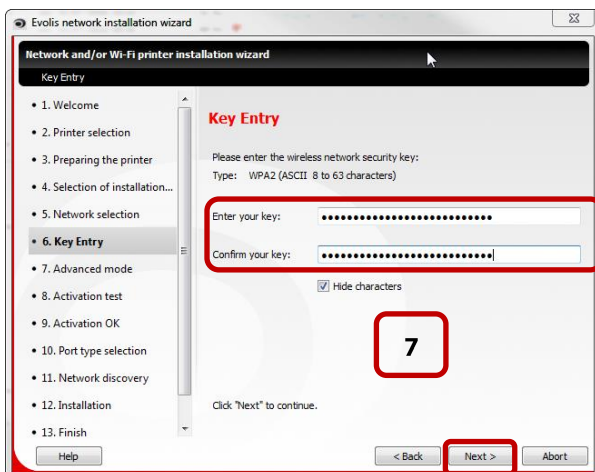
Evolis network installation wizard

Network and/or Wi-Fi printer installation wizard

Key Entry

• 1. Welcome
• 2. Printer selection
• 3. Preparing the printer
• 4. Selection of installation...
• 5. Network selection
• 6. Key Entry
• 7. Advanced mode
• 8. Activation test
• 9. Activation OK
• 10. Port type selection
• 11. Network discovery
• 12. Installation
• 13. Finish

Key Entry

Please enter the wireless network security key:
Type: WPA2 (ASCII 8 to 63 characters)

Enter your key: ••••••••••••••••••••••••••

Confirm your key: ••••••••••••••••••••••••••

Hide characters

7

Click "Next" to continue.

Help

< Back

Next >

Abort